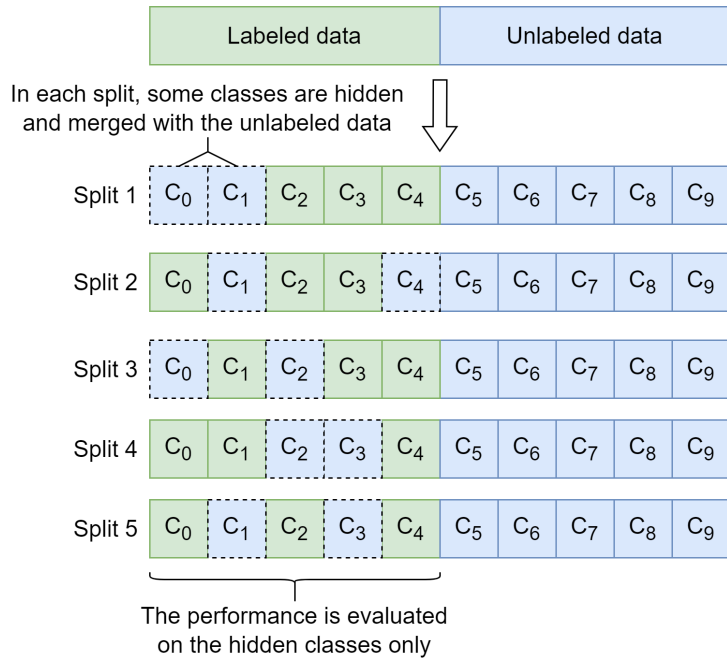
Labeled data

Unlabeled data

In each split, some classes are hidden and merged with the unlabeled data

Split 1 $C_0$ $C_1$ $C_2$ $C_3$ $C_4$ $C_5$ $C_6$ $C_7$ $C_8$ $C_9$

Split 2 $C_0$ $C_1$ $C_2$ $C_3$ $C_4$ $C_5$ $C_6$ $C_7$ $C_8$ $C_9$

Split 3 $C_0$ $C_1$ $C_2$ $C_3$ $C_4$ $C_5$ $C_6$ $C_7$ $C_8$ $C_9$

Split 4 $C_0$ $C_1$ $C_2$ $C_3$ $C_4$ $C_5$ $C_6$ $C_7$ $C_8$ $C_9$

Split 5 $C_0$ $C_1$ $C_2$ $C_3$ $C_4$ $C_5$ $C_6$ $C_7$ $C_8$ $C_9$

The performance is evaluated on the hidden classes only